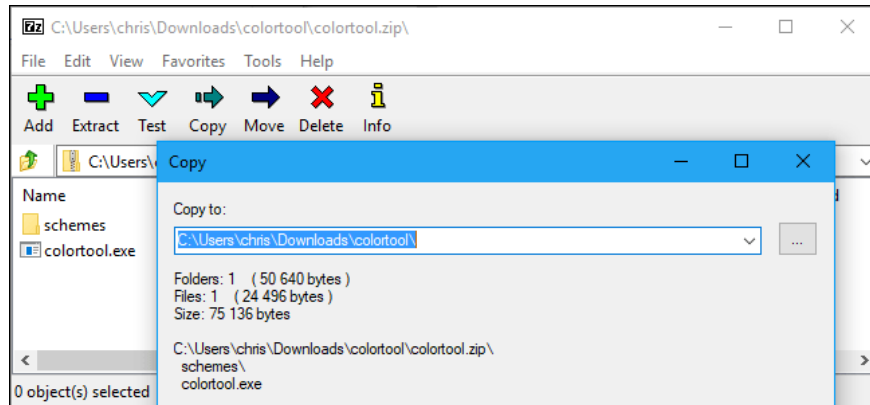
7z C:\Users\chris\Downloads\colortool\colortool.zip\

File Edit View Favorites Tools Help

Add Extract Test Copy Move Delete Info

C:\Users\

Name

schemes

colortool.exe

0 object(s) selected

Copy

Copy to:

C:\Users\chris\Downloads\colortool\

...

Folders: 1 ( 50 640 bytes )
Files: 1 ( 24 496 bytes )
Size: 75 136 bytes

C:\Users\chris\Downloads\colortool\colortool.zip\
schemes\
colortool.exe